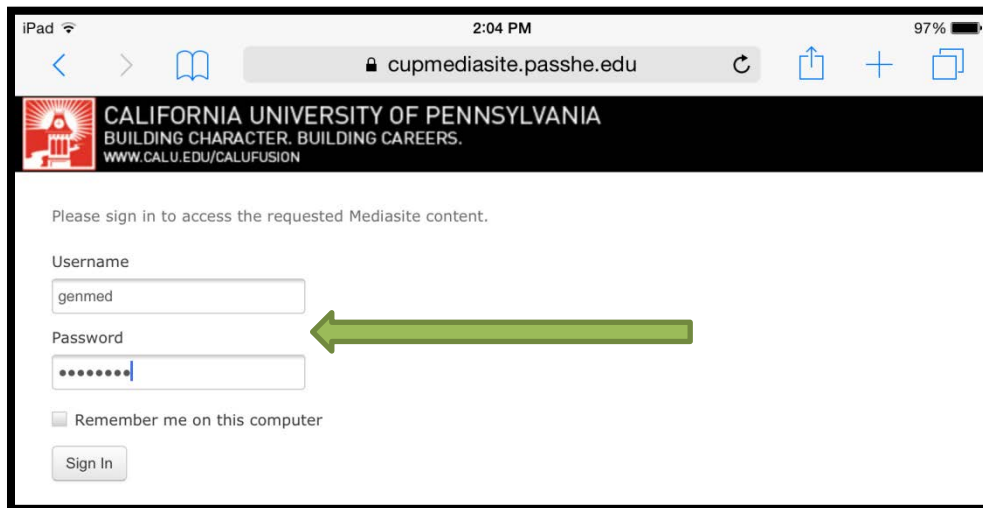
iPad
2:04 PM
97%
cupmediasite.passhe.edu

CALIFORNIA UNIVERSITY OF PENNSYLVANIA
BUILDING CHARACTER. BUILDING CAREERS.
WWW.CALU.EDU/CALUFUSION

Please sign in to access the requested Mediasite content.

Username
genmed

Password
••••••••

Remember me on this computer

Sign In